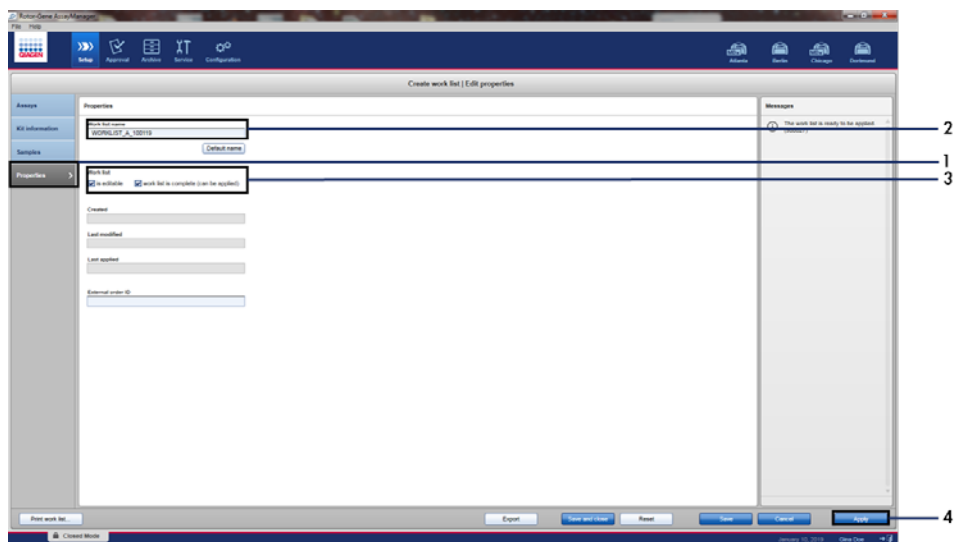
Rotor-Gene AssayManager
File Help

QIAGEN

Setup Approval Archive Service Configuration

Atlanta Berlin Chicago Dortmund

Create work list | Edit properties

Assays

Kit information

Samples

Properties

Properties

Work list name
WORKLIST_A_100119

Default name

Work list
is editable
work list is complete (can be applied)

Created

Last modified

Last applied

External order ID

Messages

The work list is ready to be applied. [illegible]

2

1

3

Print work list...

Export

Save and close

Reset

Save

Cancel

Apply

4

Closed Mode

January 10, 2019 Gina Doe